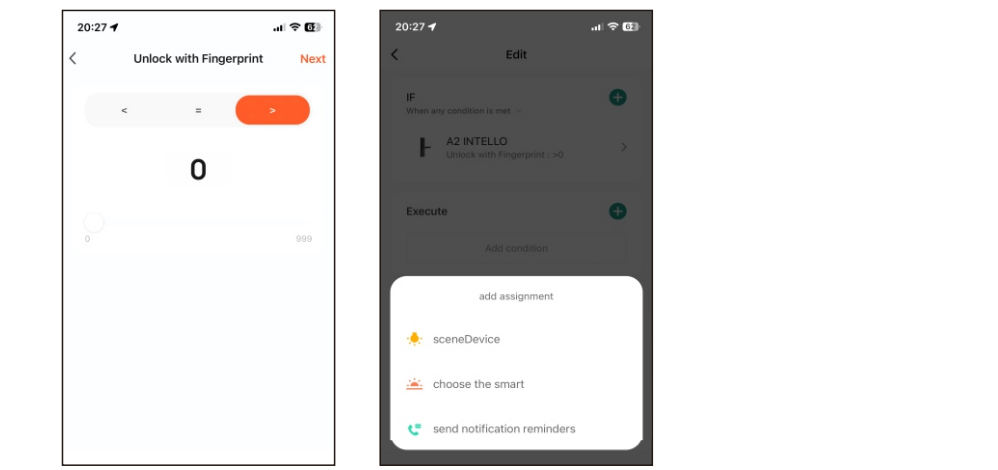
20:27
62
Unlock with Fingerprint
Next
<
=
>
0
0
999

20:27
62
Edit
IF
When any condition is met
A2 INTELLO
Unlock with Fingerprint : >0
Execute
Add condition
add assignment
sceneDevice
choose the smart
send notification reminders